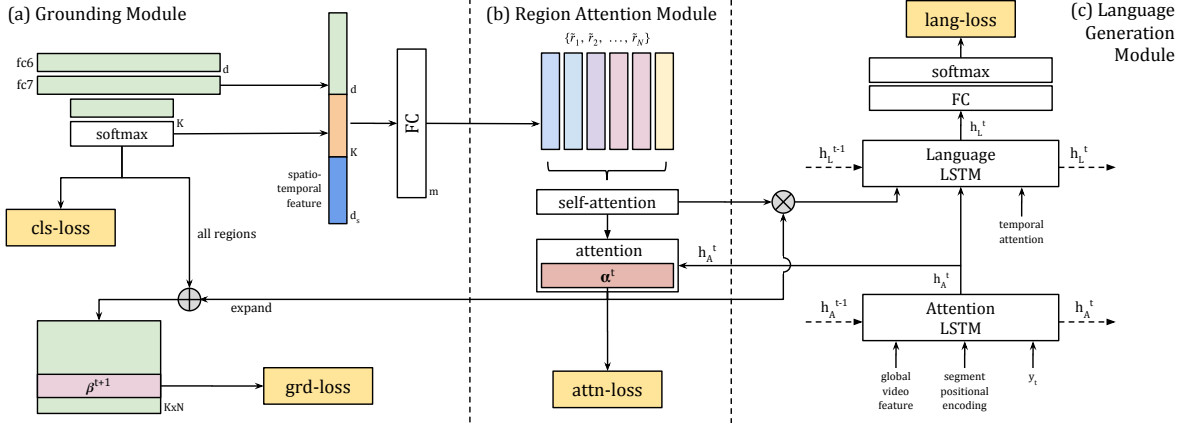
(a) Grounding Module

fc6
d
fc7
softmax
K
d
K
spatio-temporal feature
$d_s$
FC
m
cls-loss
all regions
expand
$\beta^{t+1}$
KxN
grd-loss

(b) Region Attention Module

$\{\tilde{r}_1, \tilde{r}_2, \ldots, \tilde{r}_N\}$
self-attention
attention
$\alpha^t$
$h_A^t$
attn-loss

(c) Language Generation Module

lang-loss
softmax
FC
$h_L^t$
$h_L^{t-1}$
Language LSTM
$h_L^t$
temporal attention
$h_A^t$
$h_A^{t-1}$
Attention LSTM
$h_A^t$
global video feature
segment positional encoding
$y_t$